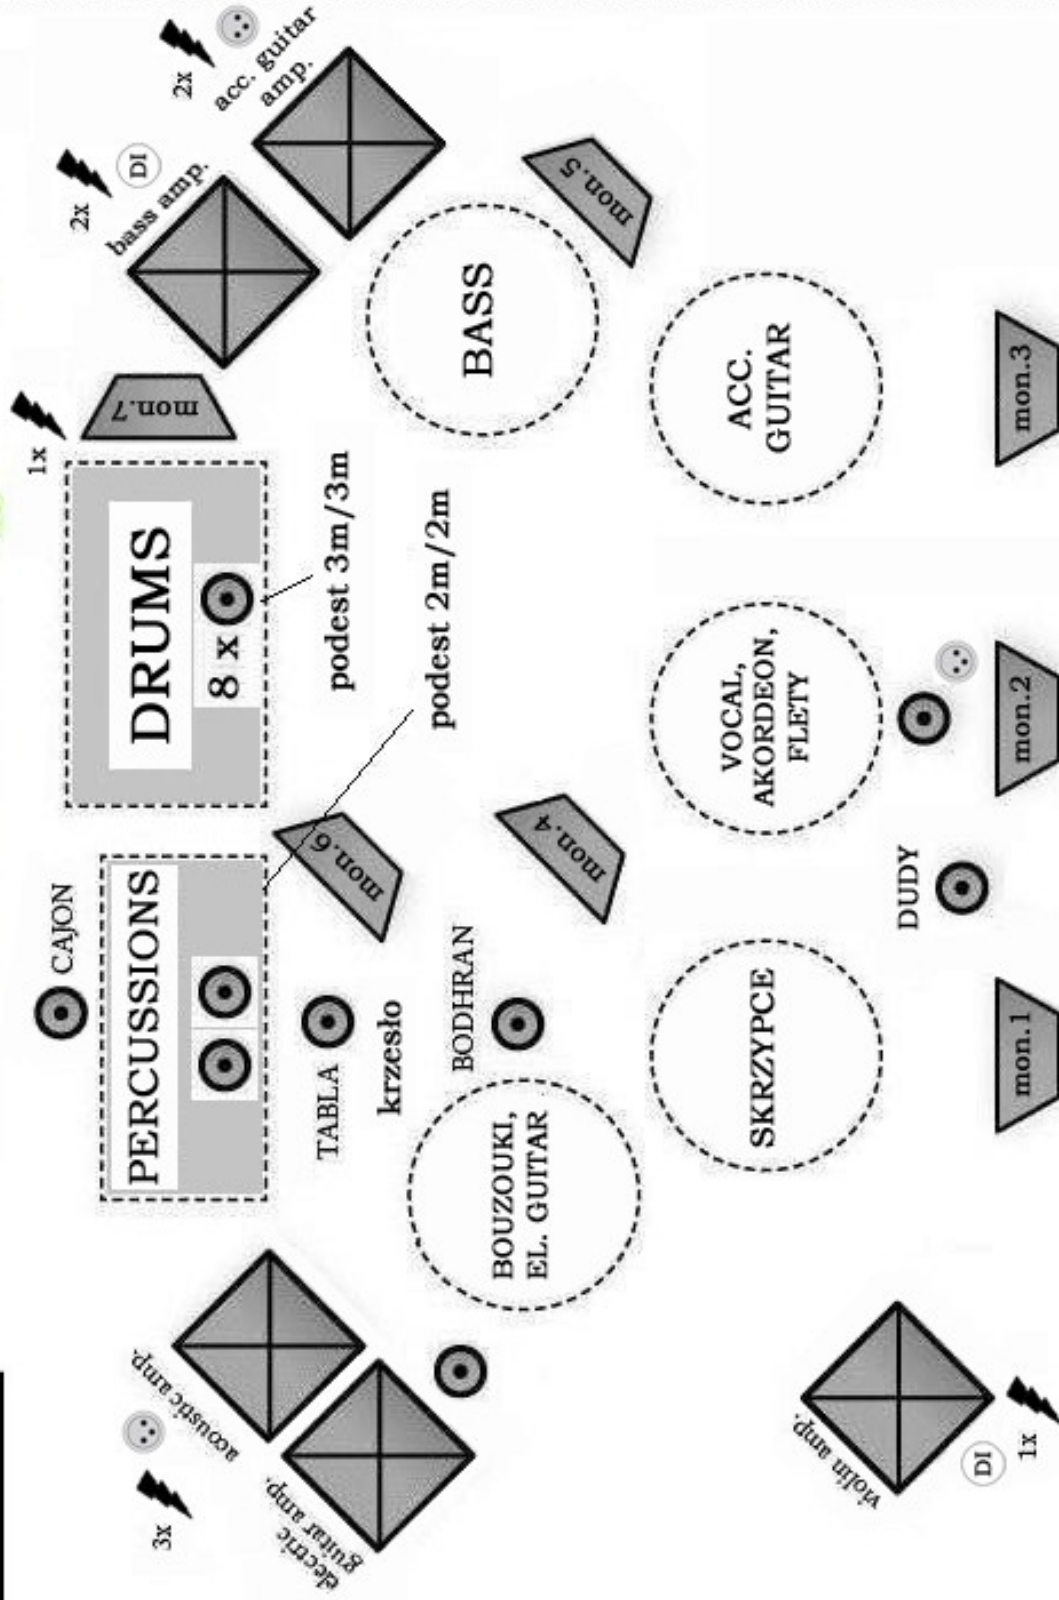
2x
acc. guitar amp.
2x
DI
bass amp.
mon.5
BASS
1x
mon.7
DRUMS
8 x
podest 3m/3m
podest 2m/2m
ACC. GUITAR
mon.3
VOCAL, AKORDEON, FLETY
mon.2
mon.6
mon.4
CAJON
PERCUSSIONS
DUDY
TABLA
krzesło
BODHRAN
SKRZYPCE
mon.1
BOUZOUKI, EL. GUITAR
acoustic amp.
electric guitar amp.
3x
violin amp.
DI
1x